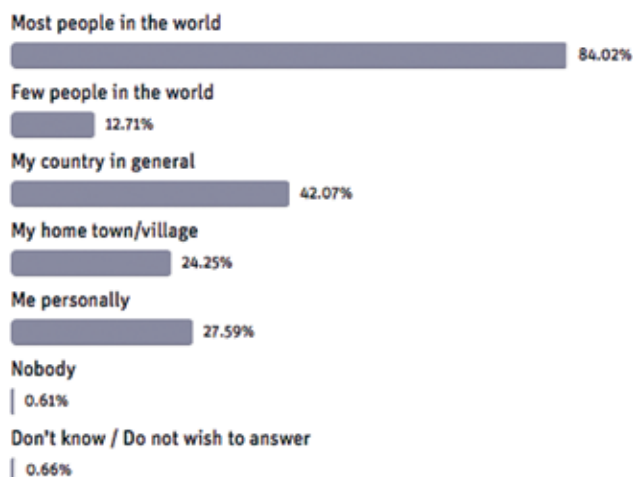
Most people in the world

84.02%

Few people in the world

12.71%

My country in general

42.07%

My home town/village

24.25%

Me personally

27.59%

Nobody

0.61%

Don't know / Do not wish to answer

0.66%